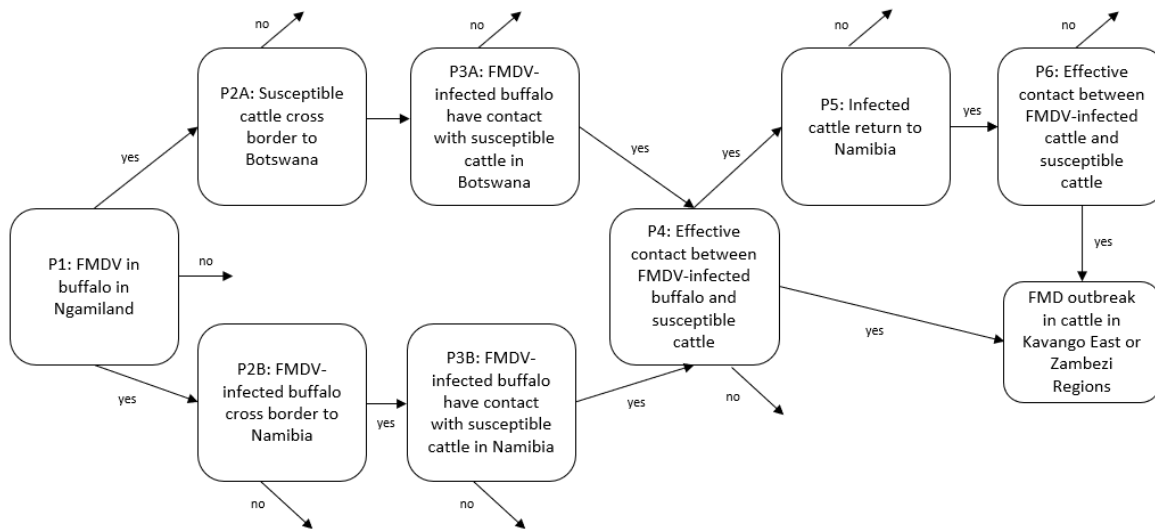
P1: FMDV in buffalo in Ngamiland

no

yes

P2A: Susceptible cattle cross border to Botswana

no

P3A: FMDV-infected buffalo have contact with susceptible cattle in Botswana

no

yes

yes

P2B: FMDV-infected buffalo cross border to Namibia

no

yes

P3B: FMDV-infected buffalo have contact with susceptible cattle in Namibia

no

yes

P4: Effective contact between FMDV-infected buffalo and susceptible cattle

no

yes

yes

P5: Infected cattle return to Namibia

no

yes

P6: Effective contact between FMDV-infected cattle and susceptible cattle

no

yes

FMD outbreak in cattle in Kavango East or Zambezi Regions